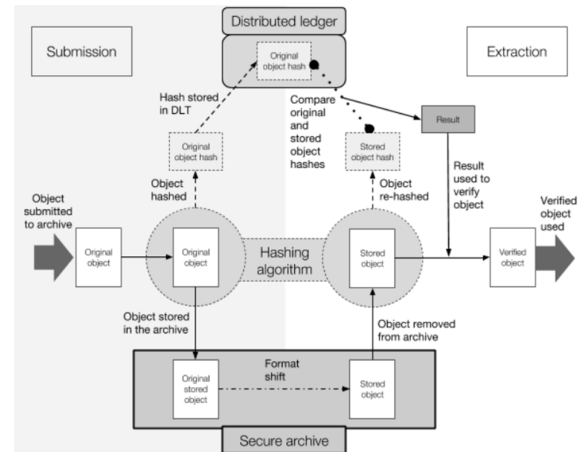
Distributed ledger

Submission

Original object hash

Extraction

Hash stored in DLT

Compare original and stored object hashes

Result

Original object hash

Stored object hash

Result used to verify object

Object hashed

Object re-hashed

Object submitted to archive

Original object

Original object

Hashing algorithm

Stored object

Verified object

Verified object used

Object stored in the archive

Object removed from archive

Format shift

Original stored object

Stored object

Secure archive